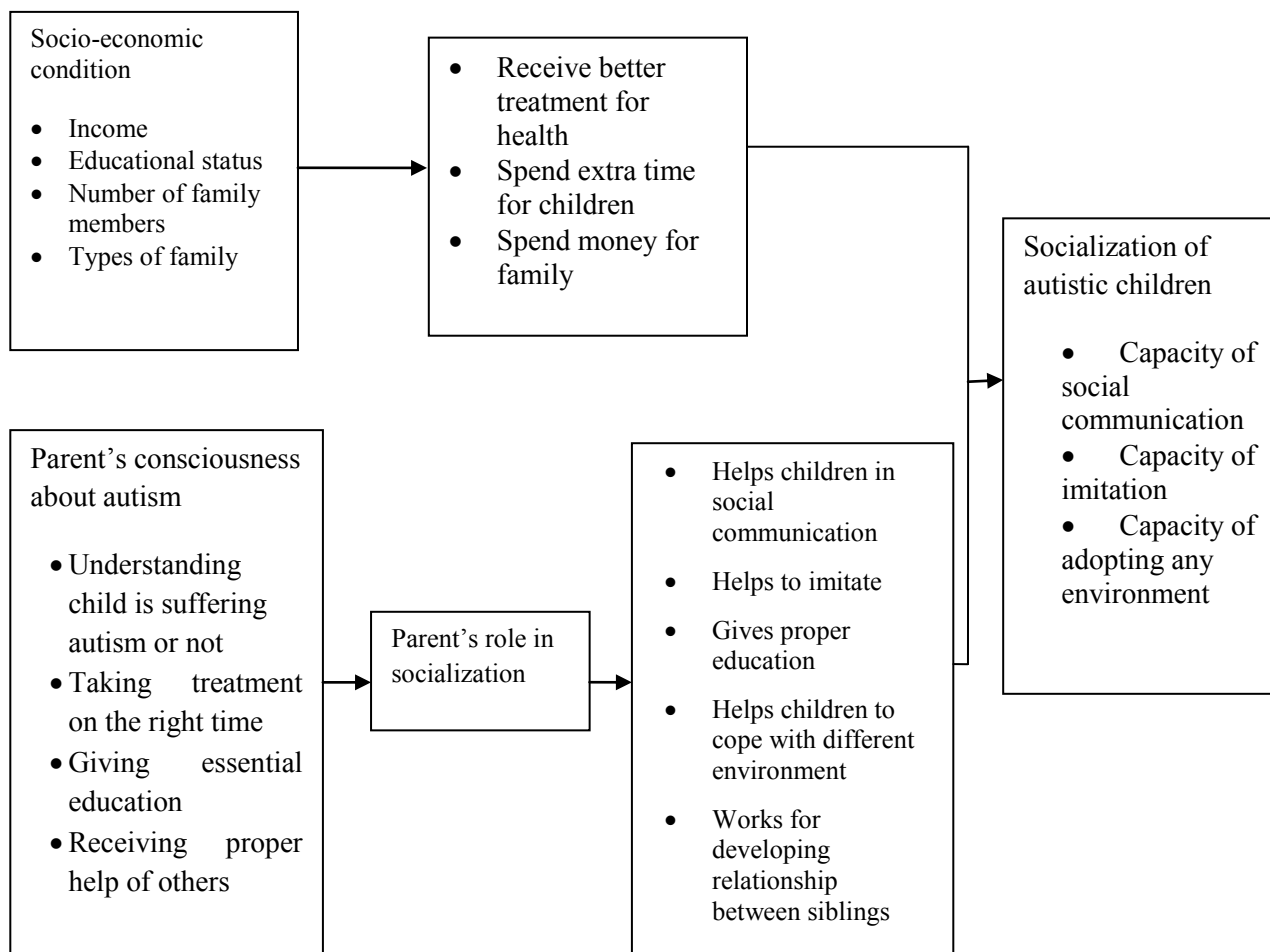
Socio-economic condition

- Income
- Educational status
- Number of family members
- Types of family

- Receive better treatment for health
- Spend extra time for children
- Spend money for family

Socialization of autistic children

- Capacity of social communication
- Capacity of imitation
- Capacity of adopting any environment

Parent's consciousness about autism

- Understanding child is suffering autism or not
- Taking treatment on the right time
- Giving essential education
- Receiving proper help of others

Parent's role in socialization

- Helps children in social communication
- Helps to imitate
- Gives proper education
- Helps children to cope with different environment
- Works for developing relationship between siblings